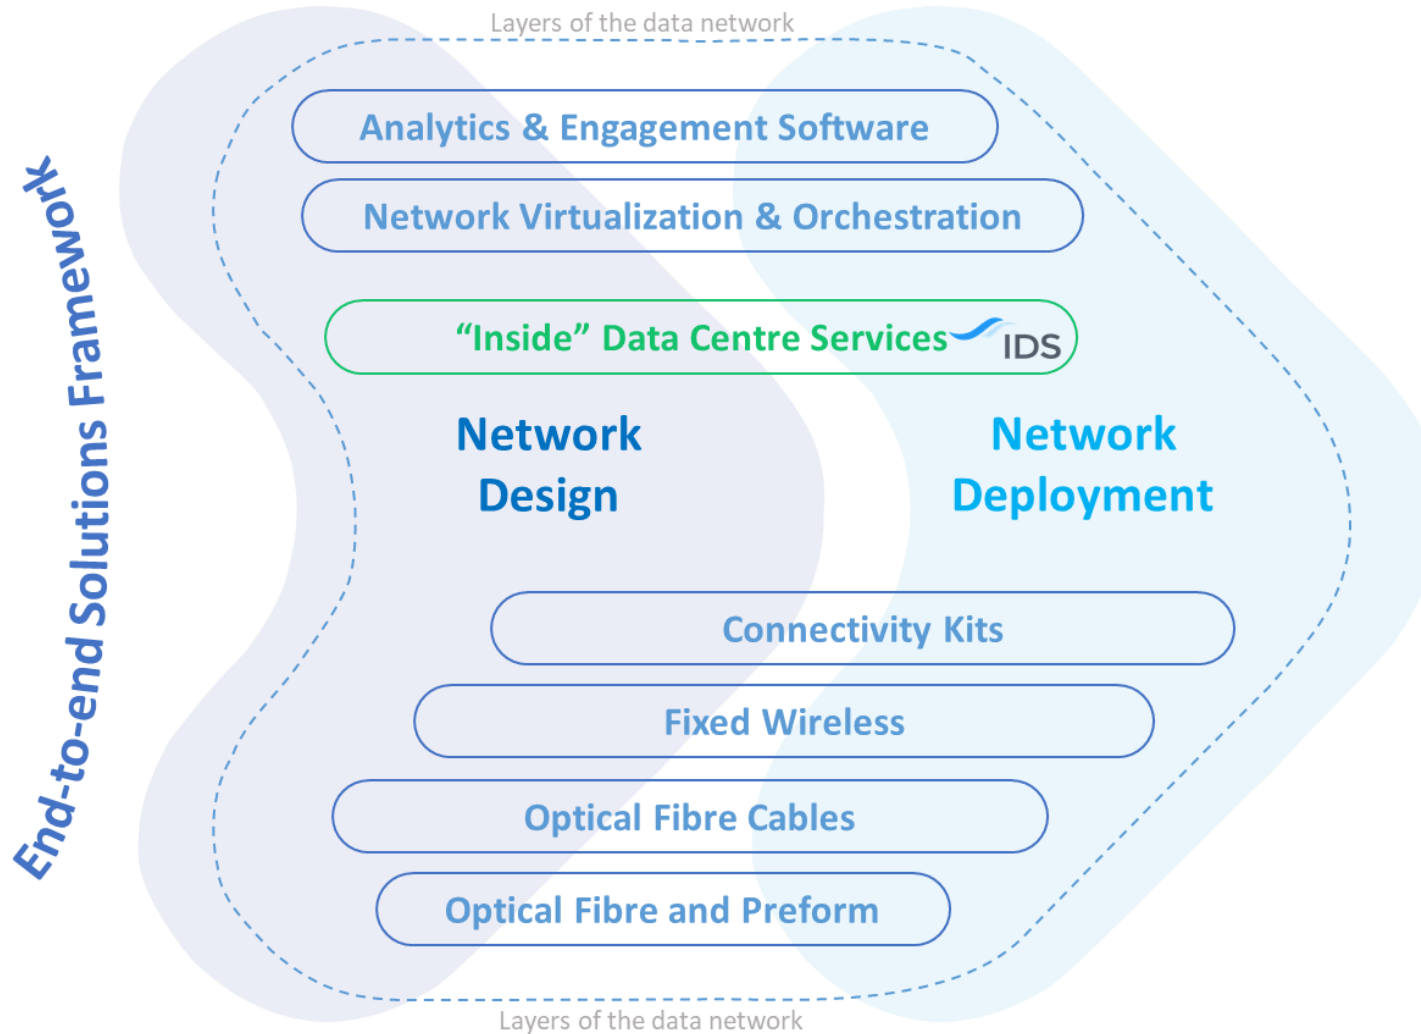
End-to-end Solutions Framework

Layers of the data network

Analytics & Engagement Software

Network Virtualization & Orchestration

“Inside” Data Centre Services IDS

Network Design

Network Deployment

Connectivity Kits

Fixed Wireless

Optical Fibre Cables

Optical Fibre and Preform

Layers of the data network